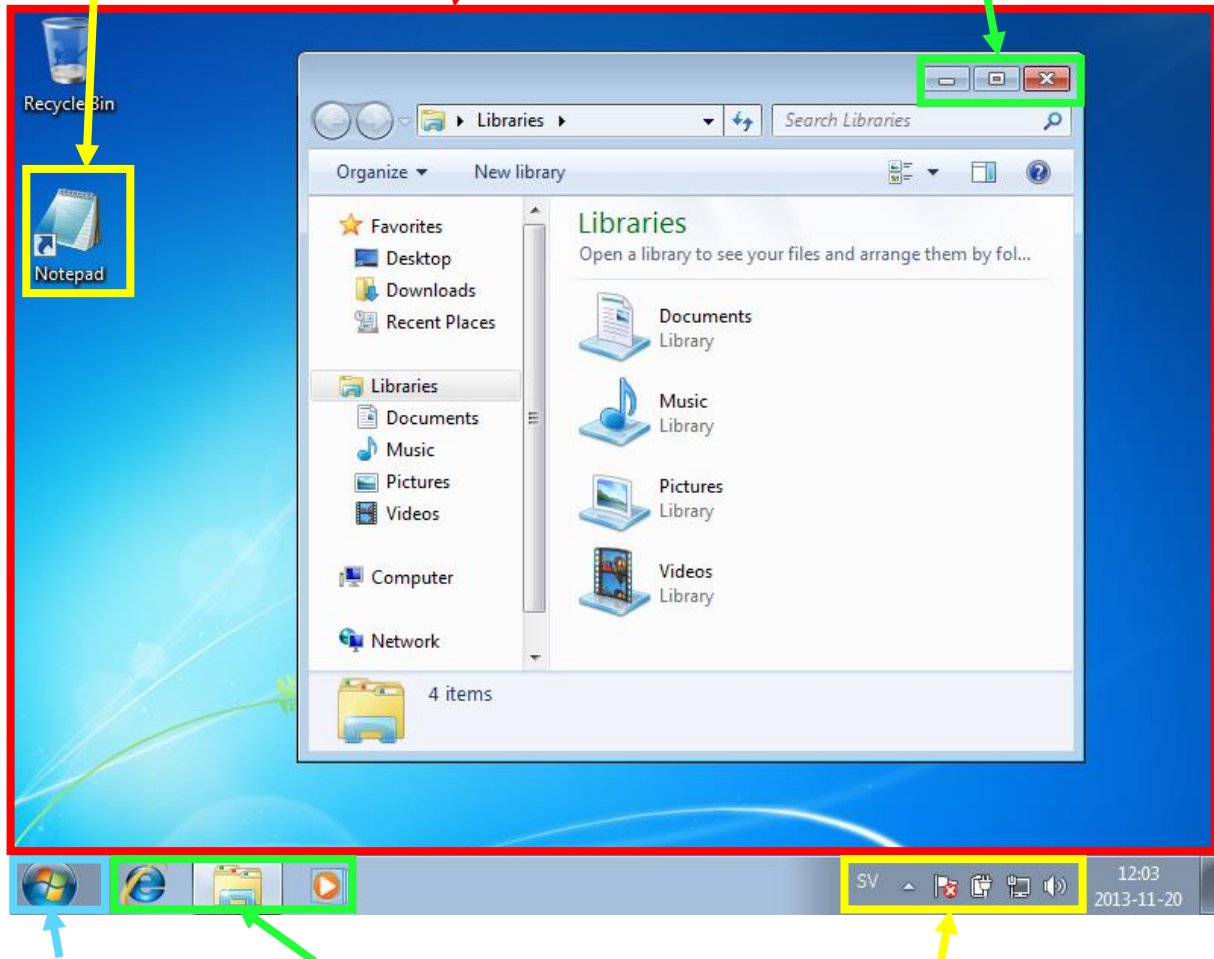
Recycle Bin

Notepad

Libraries

Search Libraries

Organize ▾ New library

Favorites
Desktop
Downloads
Recent Places

Libraries
Documents
Music
Pictures
Videos

Computer

Network

Libraries
Open a library to see your files and arrange them by fol...

Documents
Library

Music
Library

Pictures
Library

Videos
Library

4 items

SV

12:03
2013-11-20